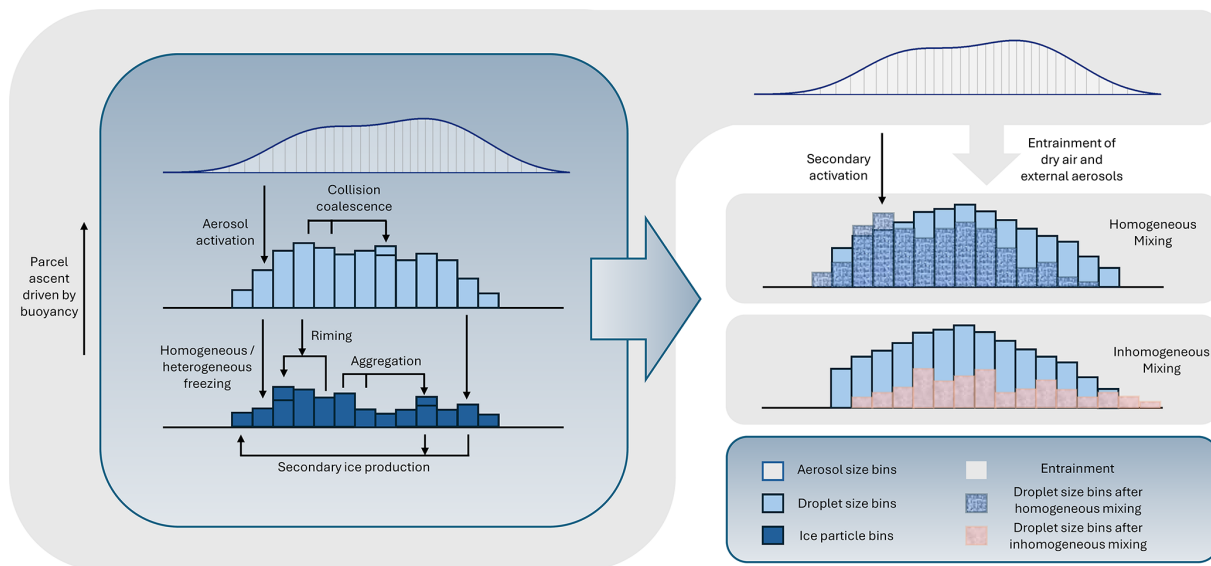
Parcel ascent driven by buoyancy

Collision coalescence

Aerosol activation

Riming

Aggregation

Homogeneous / heterogeneous freezing

Secondary ice production

Secondary activation

Entrainment of dry air and external aerosols

Homogeneous Mixing

Inhomogeneous Mixing

Aerosol size bins

Droplet size bins

Ice particle bins

Entrainment

Droplet size bins after homogeneous mixing

Droplet size bins after inhomogeneous mixing